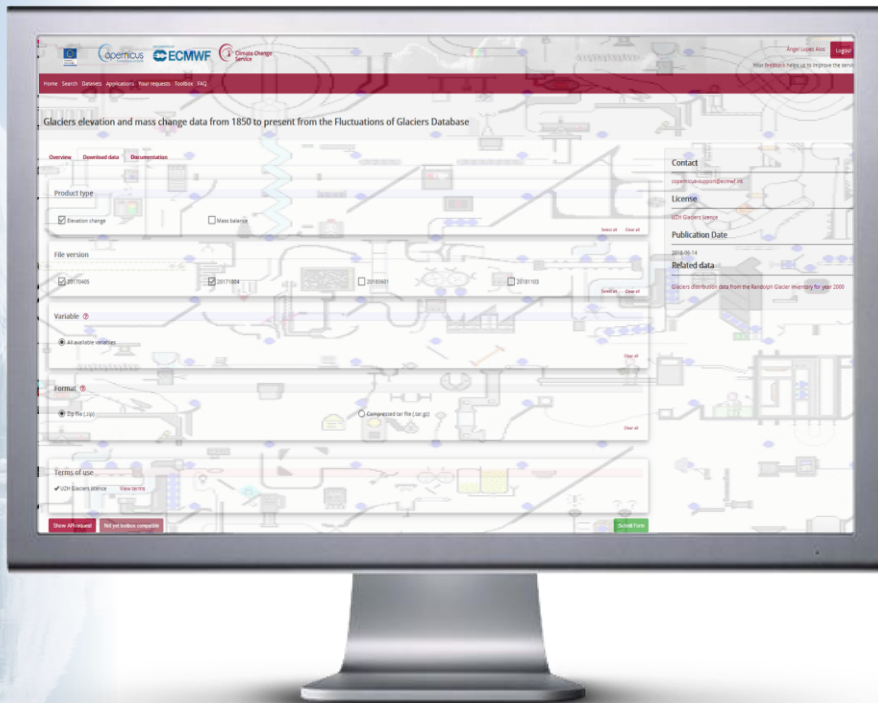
Copernicus ECMWF Climate Change Service

Ángel López Alós Logout

Your feedback helps us to improve the servi

Home Search Datasets Applications Your requests Toolbox FAQ

Glaciers elevation and mass change data from 1850 to present from the Fluctuations of Glaciers Database

Overview Download data Documentation

Product type

Elevation change

Mass balance

Select all Clear all

File version

20170405

20171004

20181001

20181103

Select all Clear all

Variable

All available variables

Clear all

Format

Zip file (.zip)

Compressed tar file (.tar.gz)

Clear all

Terms of use

UZH Glaciers licence View terms

Show API request Not yet toolbox compatible Submit Form

Contact

copernicus-support@ecmwf.int

License

UZH Glaciers licence

Publication Date

2018-09-14

Related data

Glaciers distribution data from the Randolph Glacier Inventory for year 2000